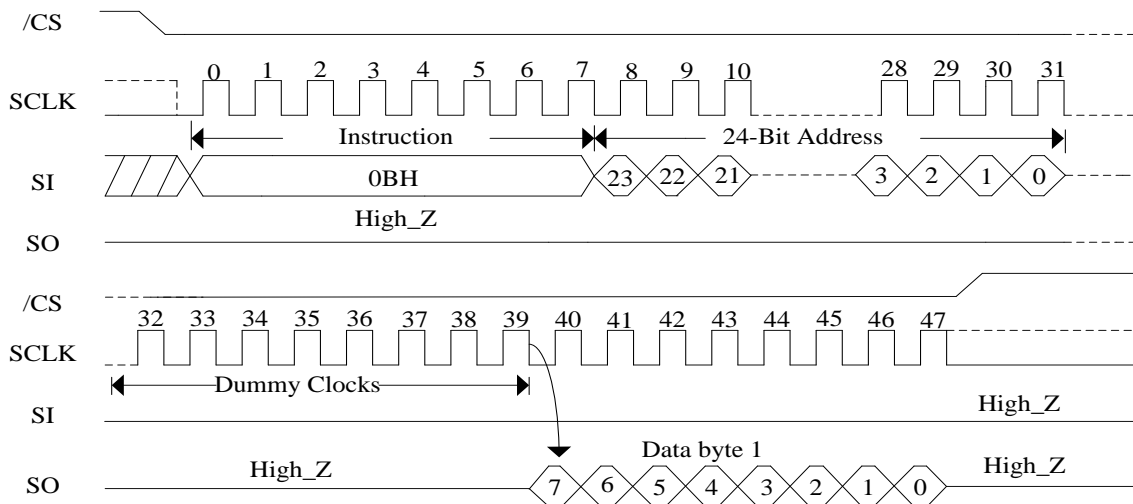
/CS

SCLK

0 1 2 3 4 5 6 7 8 9 10 28 29 30 31

Instruction

24-Bit Address

SI

0BH

23 22 21 3 2 1 0

High_Z

SO

/CS

SCLK

32 33 34 35 36 37 38 39 40 41 42 43 44 45 46 47

Dummy Clocks

SI

High_Z

Data byte 1

SO

High_Z

7 6 5 4 3 2 1 0

High_Z